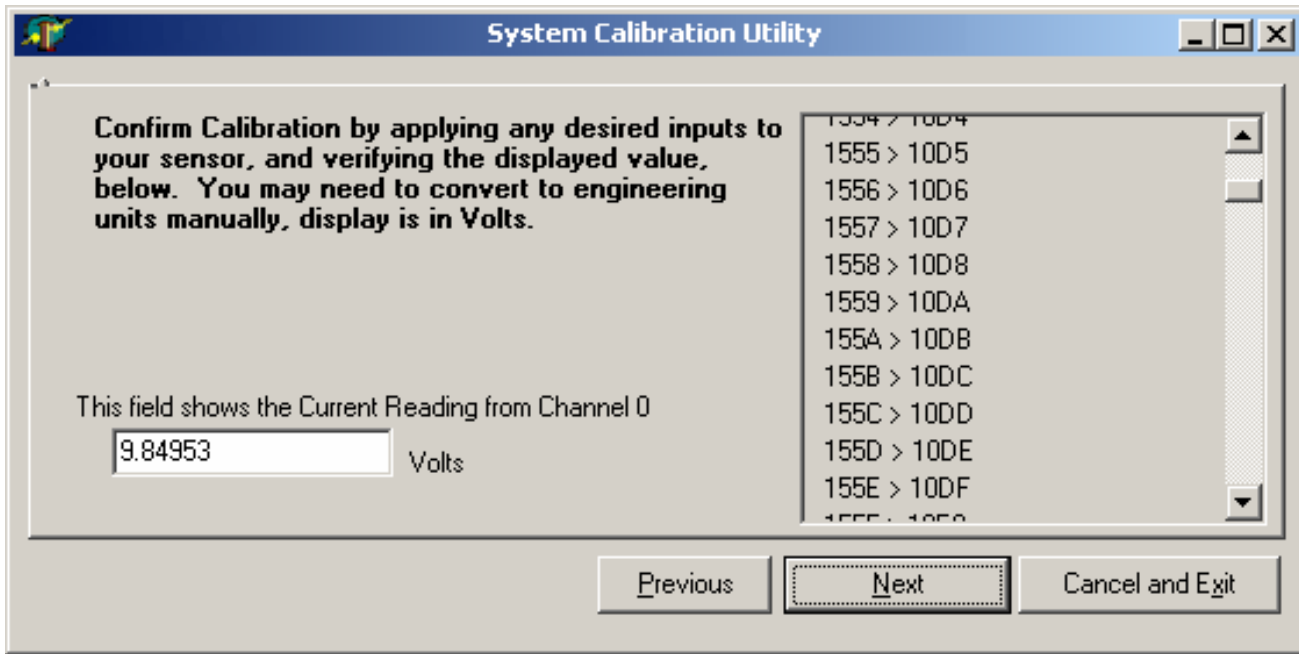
System Calibration Utility

Confirm Calibration by applying any desired inputs to your sensor, and verifying the displayed value, below. You may need to convert to engineering units manually, display is in Volts.

This field shows the Current Reading from Channel 0

9.84953

Volts

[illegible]
1555 > 10D5
1556 > 10D6
1557 > 10D7
1558 > 10D8
1559 > 10DA
155A > 10DB
155B > 10DC
155C > 10DD
155D > 10DE
155E > 10DF
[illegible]

Previous

Next

Cancel and Exit